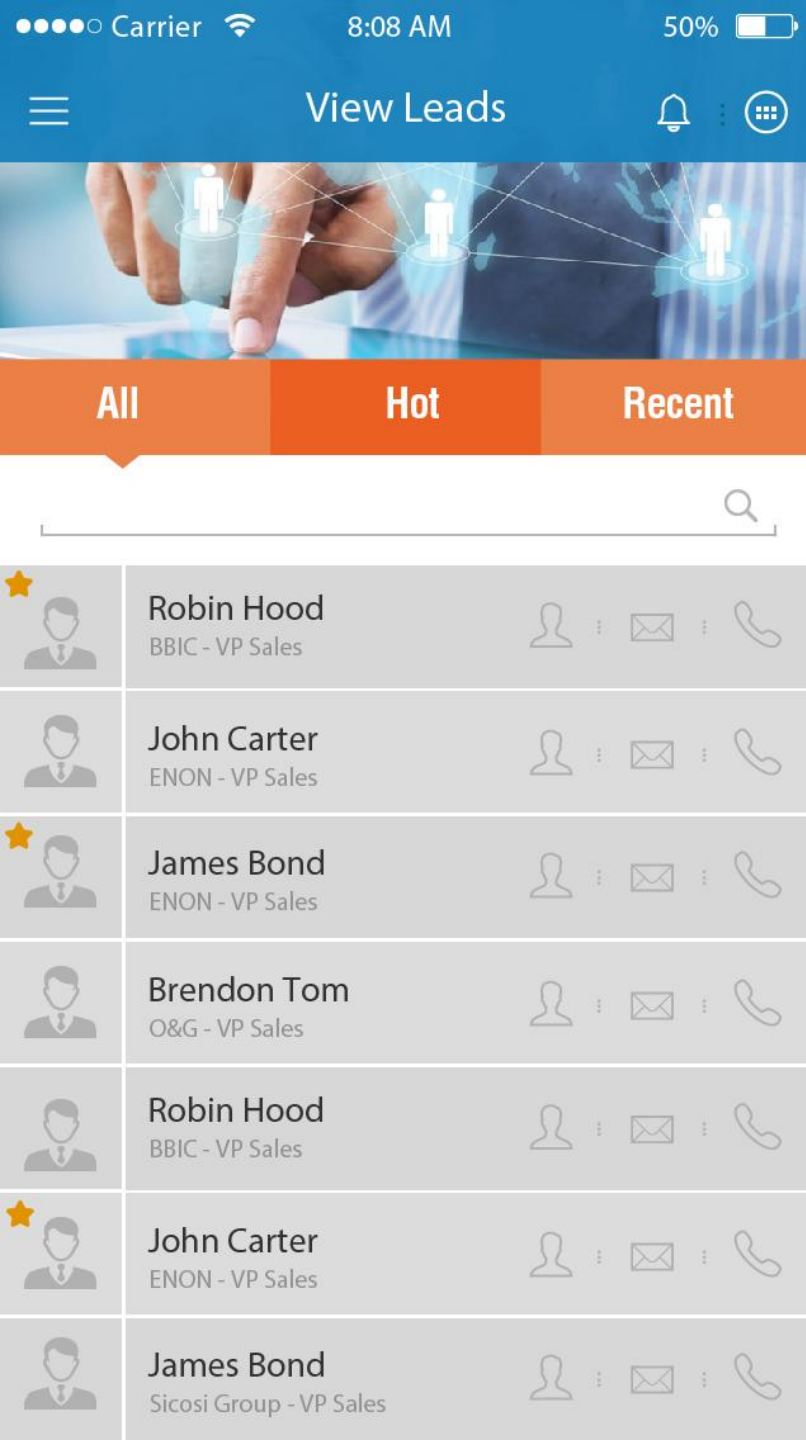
●●●●○ Carrier 8:08 AM 50%

View Leads

All Hot Recent

Robin Hood
BBIC - VP Sales

John Carter
ENON - VP Sales

James Bond
ENON - VP Sales

Brendon Tom
O&G - VP Sales

Robin Hood
BBIC - VP Sales

John Carter
ENON - VP Sales

James Bond
Sicosi Group - VP Sales